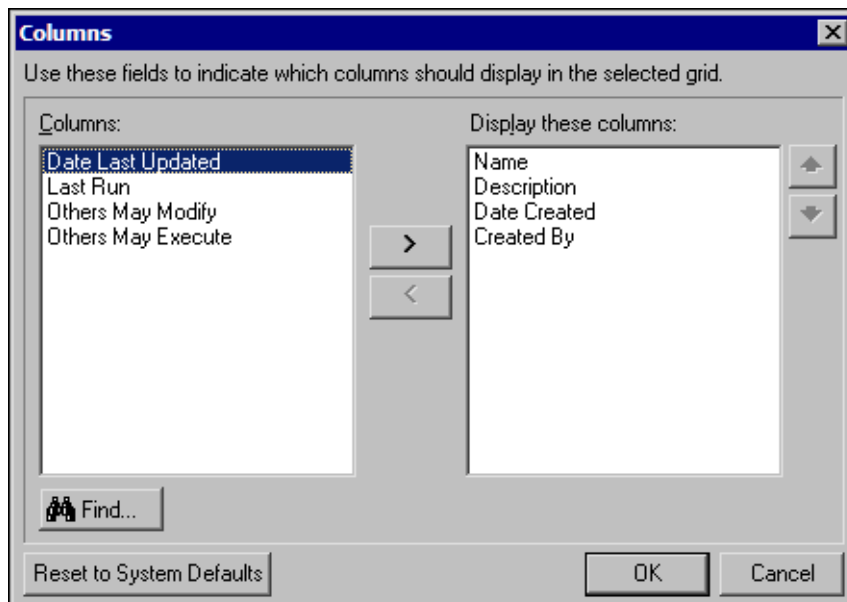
Columns

Use these fields to indicate which columns should display in the selected grid.

Columns:

Date Last Updated
Last Run
Others May Modify
Others May Execute

Display these columns:

Name
Description
Date Created
Created By

>

<

Find...

Reset to System Defaults

OK

Cancel